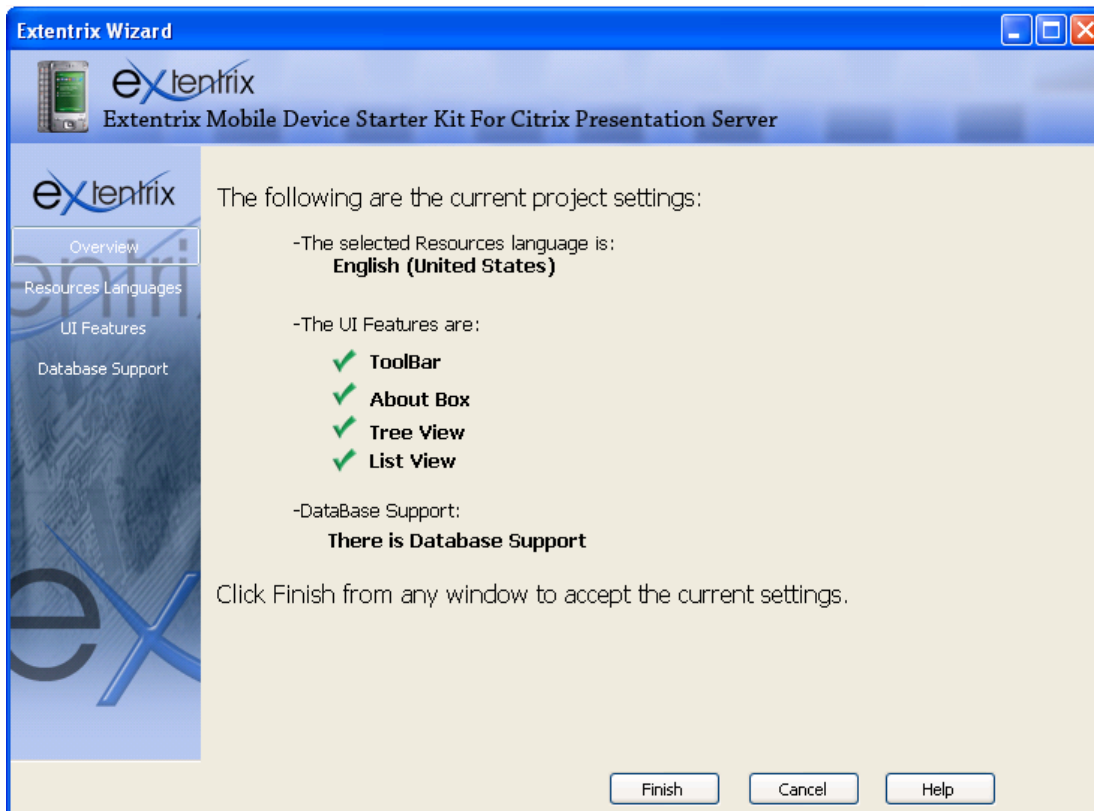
Extentrix Wizard

extentrix
Extentrix Mobile Device Starter Kit For Citrix Presentation Server

extentrix

Overview
Resources Languages
UI Features
Database Support

The following are the current project settings:

-The selected Resources language is:
English (United States)

-The UI Features are:
ToolBar
About Box
Tree View
List View

-DataBase Support:
There is Database Support

Click Finish from any window to accept the current settings.

Finish Cancel Help